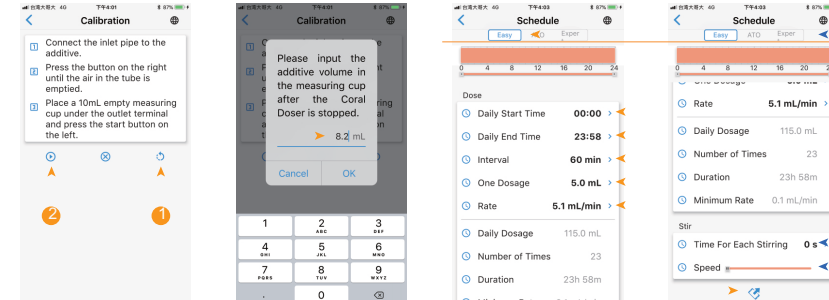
台灣大哥大 4G 下午4:01 87%

Calibration

1 Connect the inlet pipe to the additive.

2 Press the button on the right until the air in the tube is emptied.

3 Place a 10mL empty measuring cup under the outlet terminal and press the start button on the left.

2 1

台灣大哥大 4G 下午4:01 87%

Calibration

Please input the additive volume in the measuring cup after the Coral Doser is stopped.

8.2 mL

Cancel OK

| 1 | 2 ABC | 3 DEF |
|---|---|---|
| 4 GHI | 5 JKL | 6 MNO |
| 7 PQRS | 8 TUV | 9 WXYZ |
| . | 0 | ⌫ |

台灣大哥大 4G 下午4:03

Schedule

Easy Exper

0 4 8 12 16 20 24

Dose

Daily Start Time 00:00

Daily End Time 23:58

Interval 60 min

One Dosage 5.0 mL

Rate 5.1 mL/min

Daily Dosage 115.0 mL

Number of Times 23

Duration 23h 58m

台灣大哥大 4G 下午4:03 87%

Schedule

Easy ATO Exper

0 4 8 12 16 20 24

One Dosage

Rate 5.1 mL/min

Daily Dosage 115.0 mL

Number of Times 23

Duration 23h 58m

Minimum Rate 0.1 mL/min

Stir

Time For Each Stirring 0 s

Speed